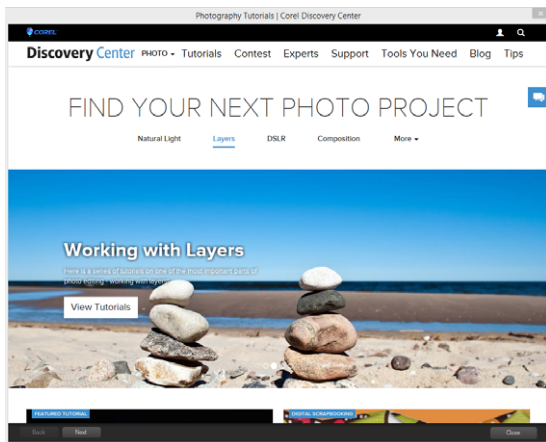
Photography Tutorials | Corel Discovery Center

COREL

Discovery Center PHOTO Tutorials Contest Experts Support Tools You Need Blog Tips

FIND YOUR NEXT PHOTO PROJECT

Natural Light Layers DSLR Composition More

Working with Layers

Here is a series of tutorials on one of the most important parts of photo editing - working with layers.

View Tutorials

FEATURED TUTORIAL

DIGITAL SCRAPBOOKING

Back Next Close